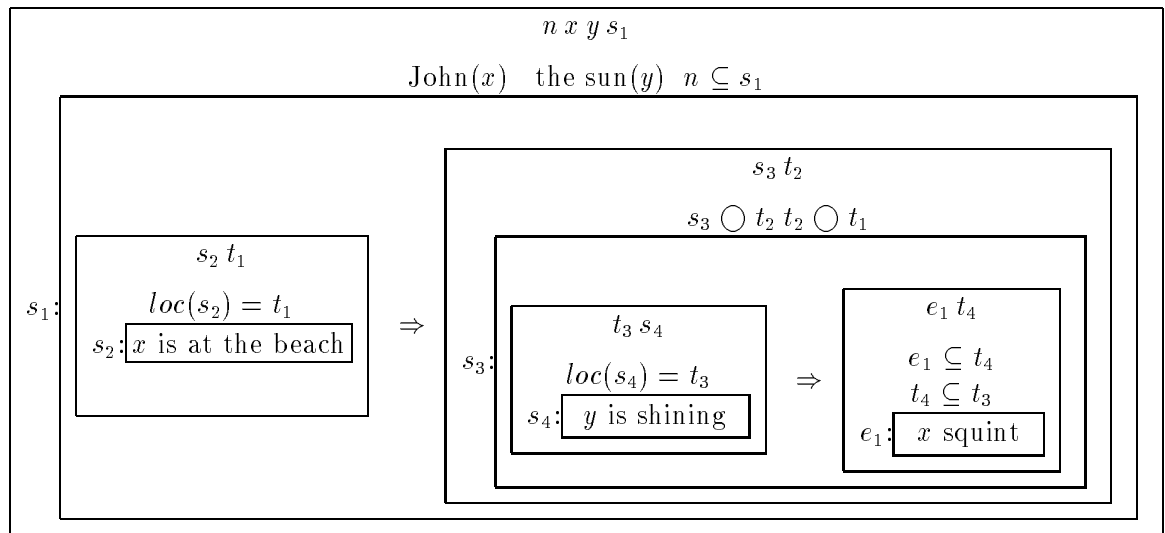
$n\ x\ y\ s_1$

John$(x)$ the sun$(y)$ $n \subseteq s_1$

$s_1$:

$s_2\ t_1$

$loc(s_2) = t_1$

$s_2$: $x$ is at the beach

$\Rightarrow$

$s_3\ t_2$

$s_3 \bigcirc t_2\ t_2 \bigcirc t_1$

$s_3$:

$t_3\ s_4$

$loc(s_4) = t_3$

$s_4$: $y$ is shining

$\Rightarrow$

$e_1\ t_4$

$e_1 \subseteq t_4$

$t_4 \subseteq t_3$

$e_1$: $x$ squint